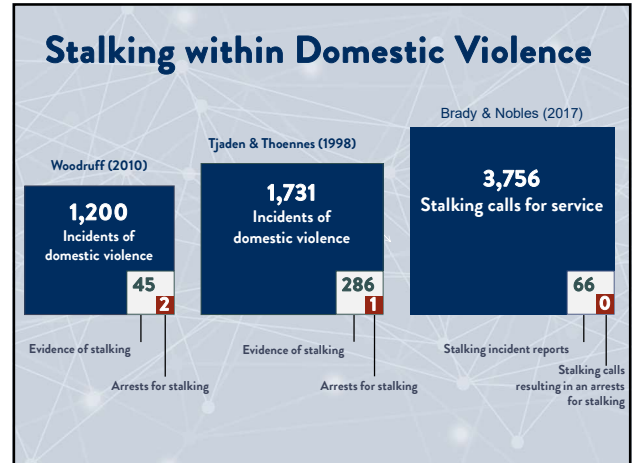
Stalking within Domestic Violence

Woodruff (2010)

1,200
Incidents of domestic violence

45

2

Evidence of stalking

Arrests for stalking

Tjaden & Thoennes (1998)

1,731
Incidents of domestic violence

286

1

Evidence of stalking

Arrests for stalking

Brady & Nobles (2017)

3,756
Stalking calls for service

66

0

Stalking incident reports

Stalking calls resulting in an arrests for stalking